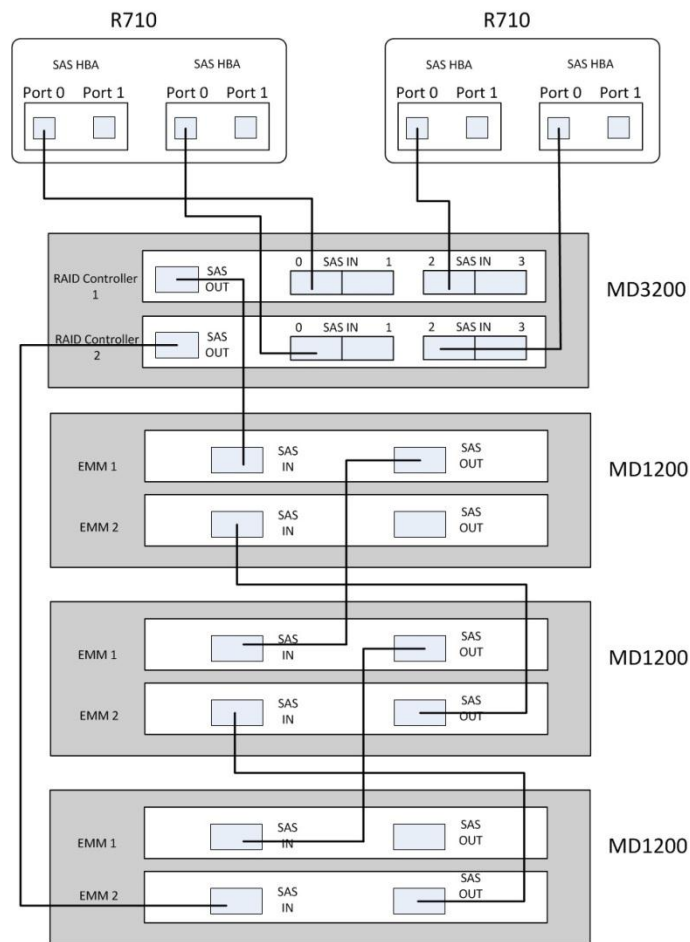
R710

SAS HBA
Port 0 Port 1

SAS HBA
Port 0 Port 1

R710

SAS HBA
Port 0 Port 1

SAS HBA
Port 0 Port 1

RAID Controller 1
SAS OUT
0 SAS IN 1
2 SAS IN 3

RAID Controller 2
SAS OUT
0 SAS IN 1
2 SAS IN 3

MD3200

EMM 1
SAS IN
SAS OUT

EMM 2
SAS IN
SAS OUT

MD1200

EMM 1
SAS IN
SAS OUT

EMM 2
SAS IN
SAS OUT

MD1200

EMM 1
SAS IN
SAS OUT

EMM 2
SAS IN
SAS OUT

MD1200